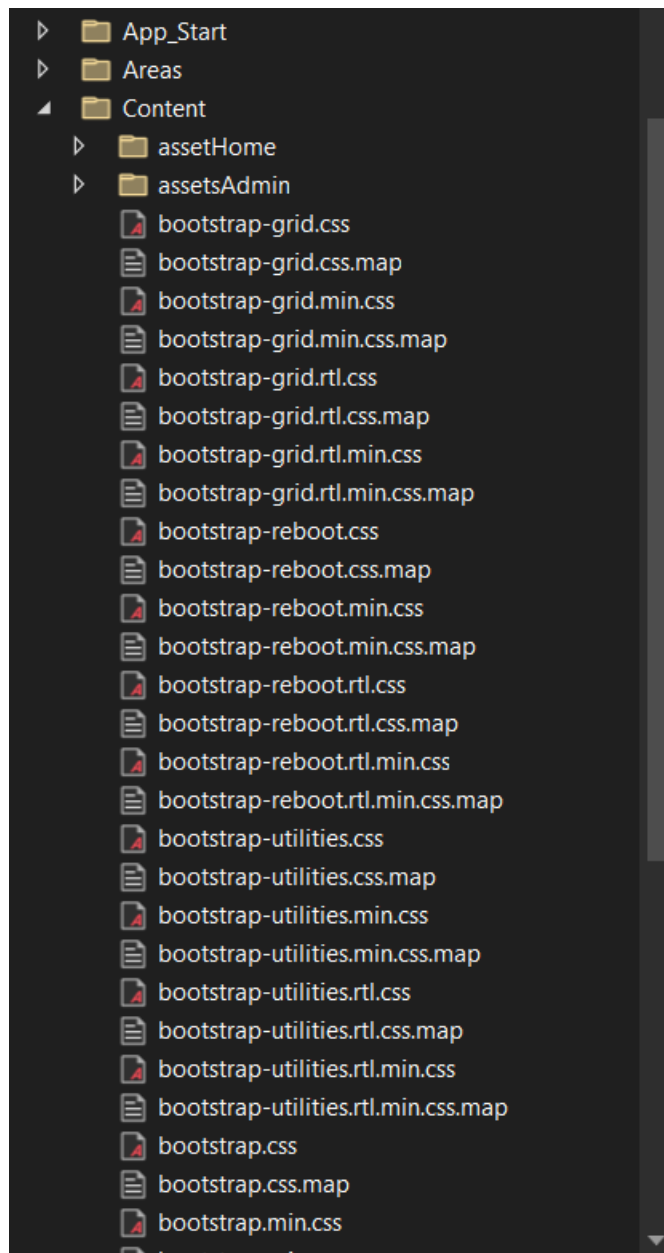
App_Start
Areas
Content
assetHome
assetsAdmin
bootstrap-grid.css
bootstrap-grid.css.map
bootstrap-grid.min.css
bootstrap-grid.min.css.map
bootstrap-grid.rtl.css
bootstrap-grid.rtl.css.map
bootstrap-grid.rtl.min.css
bootstrap-grid.rtl.min.css.map
bootstrap-reboot.css
bootstrap-reboot.css.map
bootstrap-reboot.min.css
bootstrap-reboot.min.css.map
bootstrap-reboot.rtl.css
bootstrap-reboot.rtl.css.map
bootstrap-reboot.rtl.min.css
bootstrap-reboot.rtl.min.css.map
bootstrap-utilities.css
bootstrap-utilities.css.map
bootstrap-utilities.min.css
bootstrap-utilities.min.css.map
bootstrap-utilities.rtl.css
bootstrap-utilities.rtl.css.map
bootstrap-utilities.rtl.min.css
bootstrap-utilities.rtl.min.css.map
bootstrap.css
bootstrap.css.map
bootstrap.min.css
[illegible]